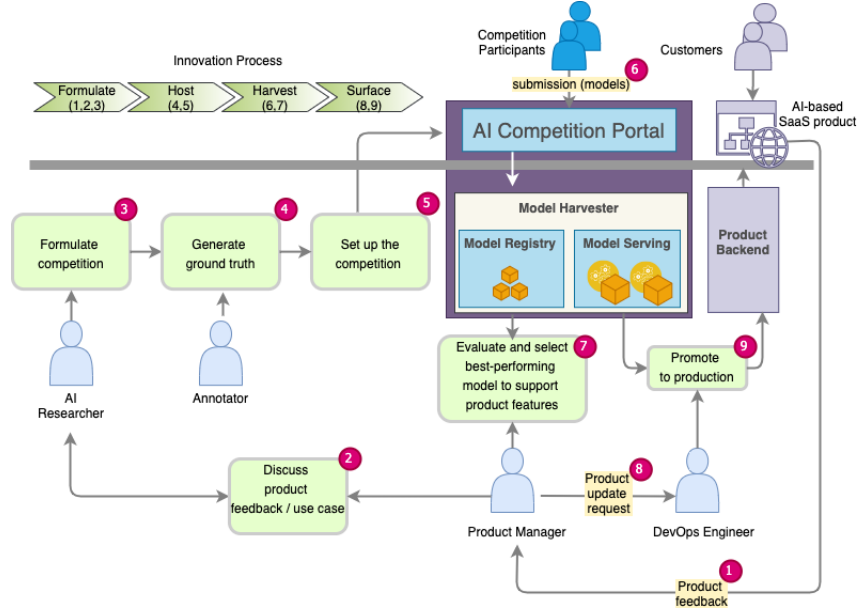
Innovation Process

Formulate (1,2,3)
Host (4,5)
Harvest (6,7)
Surface (8,9)

Competition Participants

6
submission (models)

Customers

AI-based SaaS product

AI Competition Portal

3
Formulate competition

4
Generate ground truth

5
Set up the competition

Model Harvester

Model Registry

Model Serving

Product Backend

AI Researcher

Annotator

7
Evaluate and select best-performing model to support product features

9
Promote to production

2
Discuss product feedback / use case

8
Product update request

Product Manager

DevOps Engineer

1
Product feedback